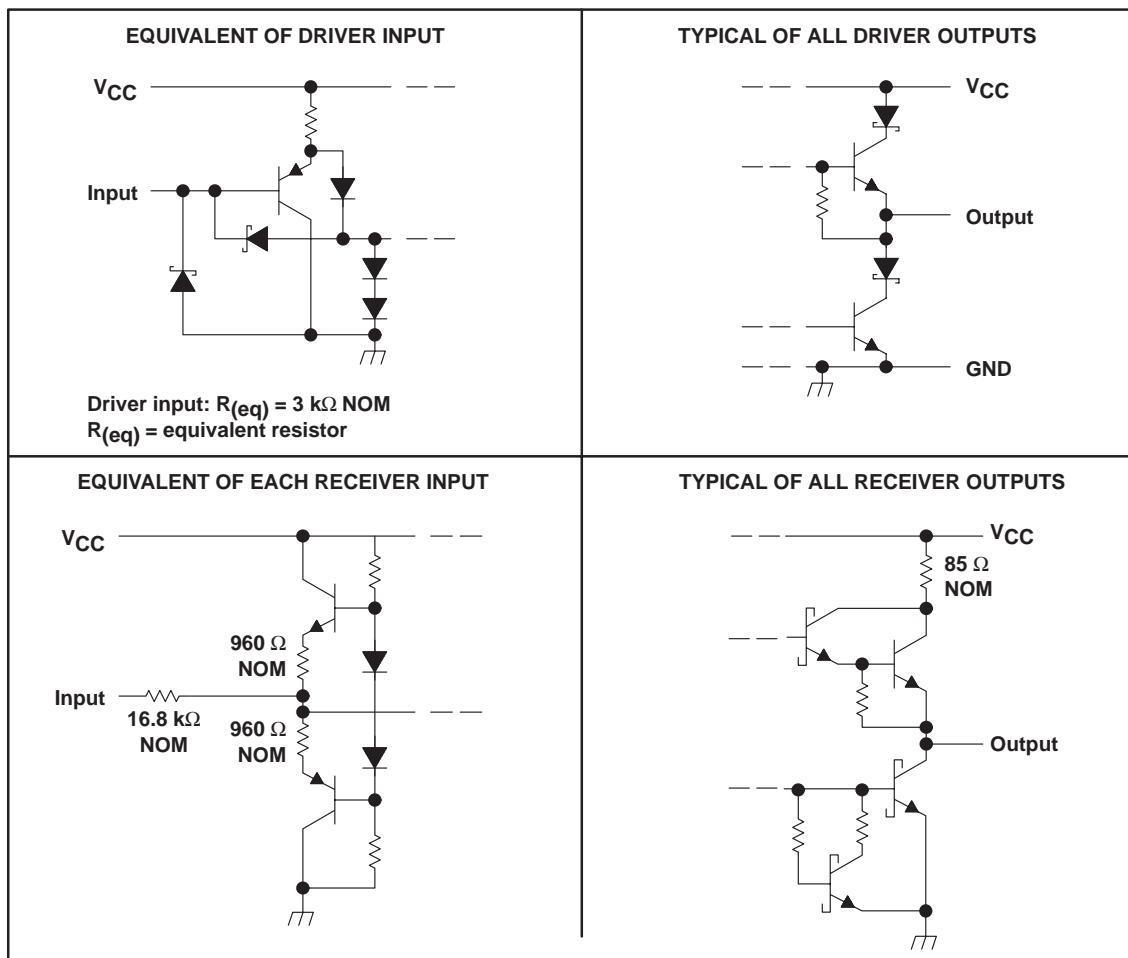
EQUIVALENT OF DRIVER INPUT

$V_{CC}$

Input

Driver input: $R_{(eq)}$ = 3 k$\Omega$ NOM
$R_{(eq)}$ = equivalent resistor

TYPICAL OF ALL DRIVER OUTPUTS

$V_{CC}$

Output

GND

EQUIVALENT OF EACH RECEIVER INPUT

$V_{CC}$

960 $\Omega$
NOM

Input

16.8 k$\Omega$
NOM

960 $\Omega$
NOM

TYPICAL OF ALL RECEIVER OUTPUTS

$V_{CC}$

85 $\Omega$
NOM

Output